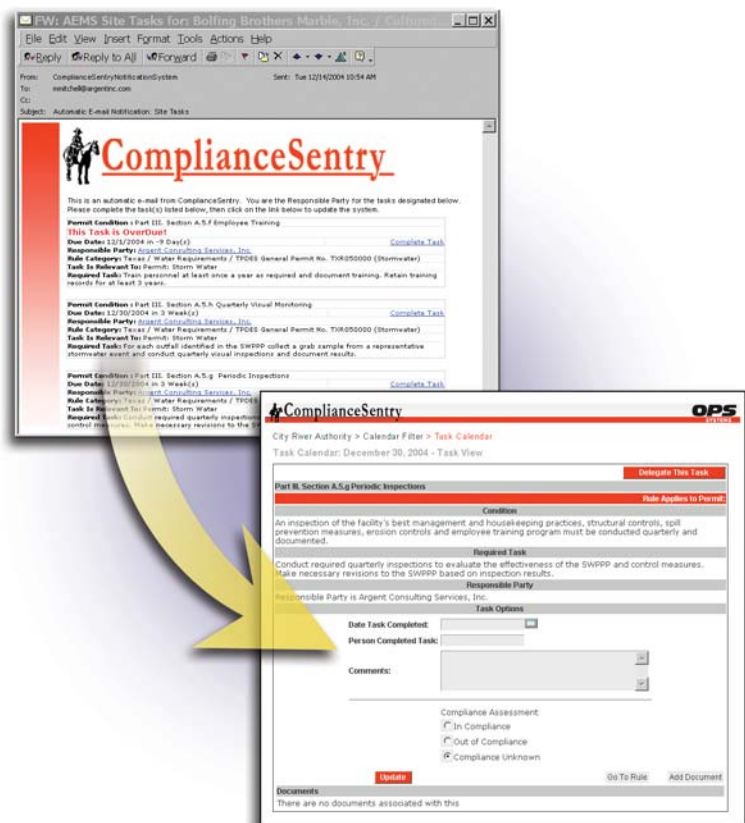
FW: AEMS Site Tasks for: Bolfing Brothers Marble, Inc. / Culturm...

File Edit View Insert Format Tools Actions Help

Reply Reply to All Forward

From: ComplianceSentryNotificationSystem
To: mmitchell@argentinc.com
Cc:
Subject: Automatic E-mail Notification: Site Tasks

Sent: Tue 12/14/2004 10:54 AM

ComplianceSentry

This is an automatic e-mail from ComplianceSentry. You are the Responsible Party for the tasks designated below. Please complete the task(s) listed below, then click on the link below to update the system.

Permit Condition : Part III. Section A.5.f Employee Training
This Task is OverDue!
Due Date: 12/1/2004 in -9 Day(s)
Complete Task
Responsible Party: Argent Consulting Services, Inc.
Rule Category: Texas / Water Requirements / TPDES General Permit No. TXR050000 (Stormwater)
Task Is Relevant To: Permit: Storm Water
Required Task: Train personnel at least once a year as required and document training. Retain training records for at least 3 years.

Permit Condition : Part III. Section A.5.h Quarterly Visual Monitoring
Due Date: 12/30/2004 in 3 Week(s)
Complete Task
Responsible Party: Argent Consulting Services, Inc.
Rule Category: Texas / Water Requirements / TPDES General Permit No. TXR050000 (Stormwater)
Task Is Relevant To: Permit: Storm Water
Required Task: For each outfall identified in the SWPPP collect a grab sample from a representative stormwater event and conduct quarterly visual inspections and document results.

Permit Condition : Part III. Section A.5.g Periodic Inspections
Due Date: 12/30/2004 in 3 Week(s)
Complete Task
Responsible Party: Argent Consulting Services, Inc.
Rule Category: Texas / Water Requirements / TPDES
Task Is Relevant To: Permit: Storm Water
Required Task: Conduct required quarterly inspections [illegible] control measures. Make necessary revisions to the SW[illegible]

ComplianceSentry
OPS SYSTEMS

City River Authority > Calendar Filter > Task Calendar

Task Calendar: December 30, 2004 - Task View

Delegate This Task

Part III. Section A.5.g Periodic Inspections

Rule Applies to Permit:

Condition

An inspection of the facility's best management and housekeeping practices, structural controls, spill prevention measures, erosion controls and employee training program must be conducted quarterly and documented.

Required Task

Conduct required quarterly inspections to evaluate the effectiveness of the SWPPP and control measures. Make necessary revisions to the SWPPP based on inspection results.

Responsible Party

Responsible Party is Argent Consulting Services, Inc.

Task Options

Date Task Completed:

Person Completed Task:

Comments:

Compliance Assessment
In Compliance
Out of Compliance
Compliance Unknown

Update

Go To Rule

Add Document

Documents

There are no documents associated with this